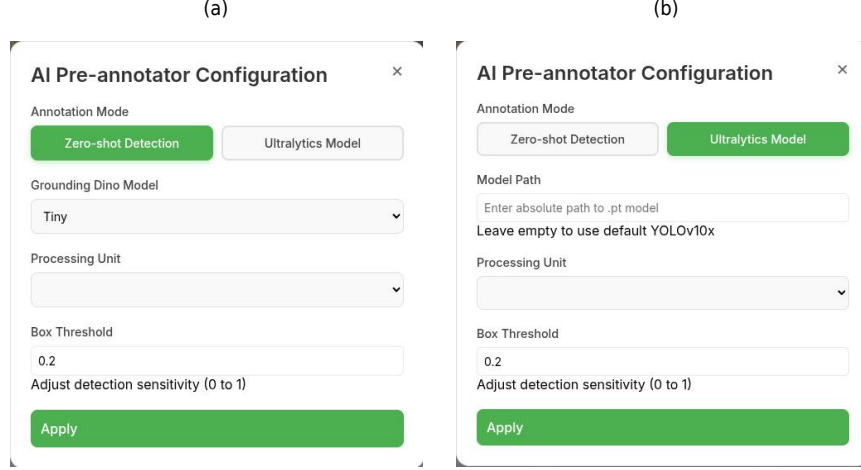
(a)

AI Pre-annotator Configuration ×

Annotation Mode

Zero-shot Detection

Ultralytics Model

Grounding Dino Model

Tiny

Processing Unit

Box Threshold

0.2

Adjust detection sensitivity (0 to 1)

Apply

(b)

AI Pre-annotator Configuration ×

Annotation Mode

Zero-shot Detection

Ultralytics Model

Model Path

Enter absolute path to .pt model

Leave empty to use default YOLOv10x

Processing Unit

Box Threshold

0.2

Adjust detection sensitivity (0 to 1)

Apply